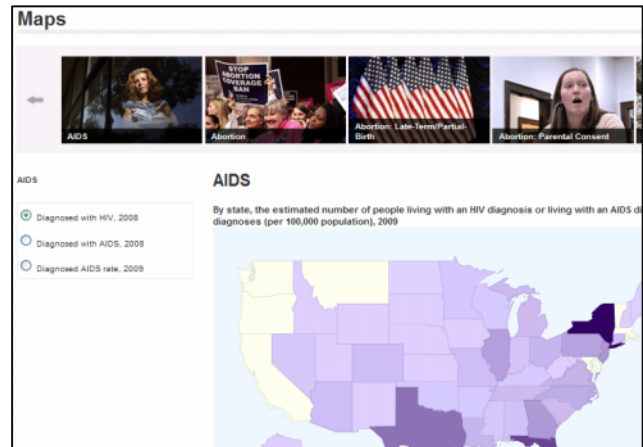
Maps

AIDS

STOP ABORTION COVERAGE BAN

Abortion

Abortion: Late-Term/Partial-Birth

Abortion: Parental Consent

AIDS

Diagnosed with HIV, 2008

Diagnosed with AIDS, 2008

Diagnosed AIDS rate, 2009

AIDS

By state, the estimated number of people living with an HIV diagnosis or living with an AIDS di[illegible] diagnoses (per 100,000 population), 2009